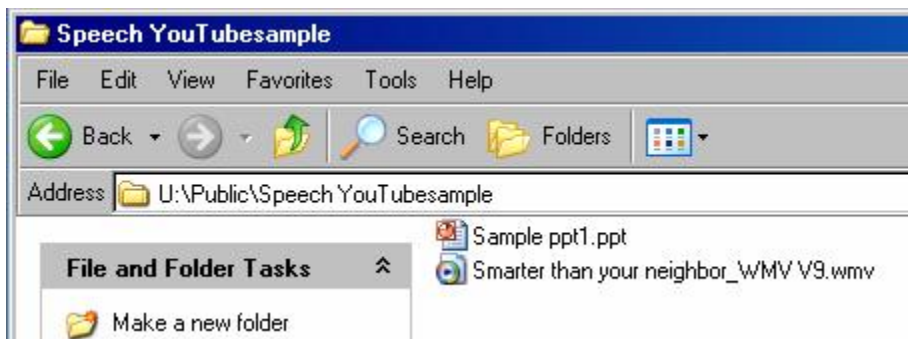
Speech YouTubesample

File Edit View Favorites Tools Help

Back Search Folders

Address U:\Public\Speech YouTubesample

File and Folder Tasks

Make a new folder

Sample ppt1.ppt

Smarter than your neighbor_WMV V9.wmv